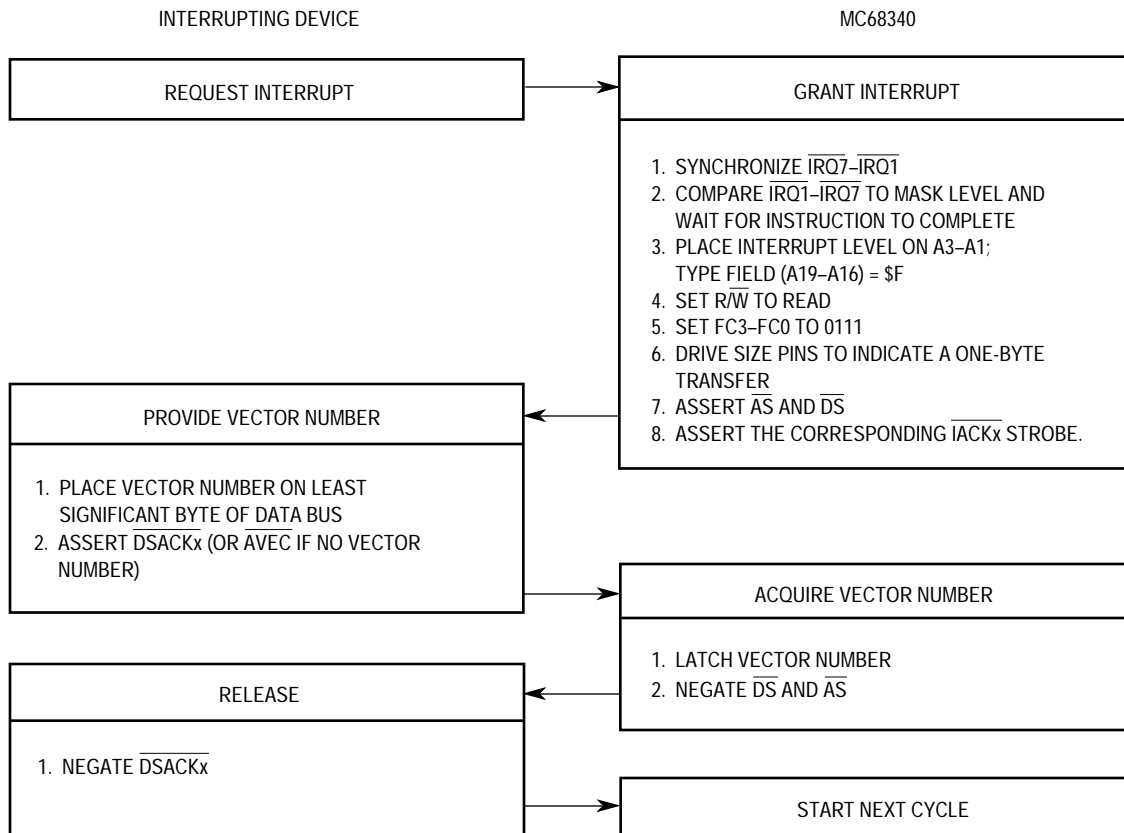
INTERRUPTING DEVICE

MC68340

REQUEST INTERRUPT

GRANT INTERRUPT

1. SYNCHRONIZE $\overline{IRQ7}$–$\overline{IRQ1}$
2. COMPARE $\overline{IRQ1}$–$\overline{IRQ7}$ TO MASK LEVEL AND WAIT FOR INSTRUCTION TO COMPLETE
3. PLACE INTERRUPT LEVEL ON A3–A1; TYPE FIELD (A19–A16) = \$F
4. SET R/$\overline{W}$ TO READ
5. SET FC3–FC0 TO 0111
6. DRIVE SIZE PINS TO INDICATE A ONE-BYTE TRANSFER
7. ASSERT $\overline{AS}$ AND $\overline{DS}$
8. ASSERT THE CORRESPONDING $\overline{IACKx}$ STROBE.

PROVIDE VECTOR NUMBER

1. PLACE VECTOR NUMBER ON LEAST SIGNIFICANT BYTE OF DATA BUS
2. ASSERT $\overline{DSACKx}$ (OR $\overline{AVEC}$ IF NO VECTOR NUMBER)

ACQUIRE VECTOR NUMBER

1. LATCH VECTOR NUMBER
2. NEGATE $\overline{DS}$ AND $\overline{AS}$

RELEASE

1. NEGATE $\overline{DSACKx}$

START NEXT CYCLE